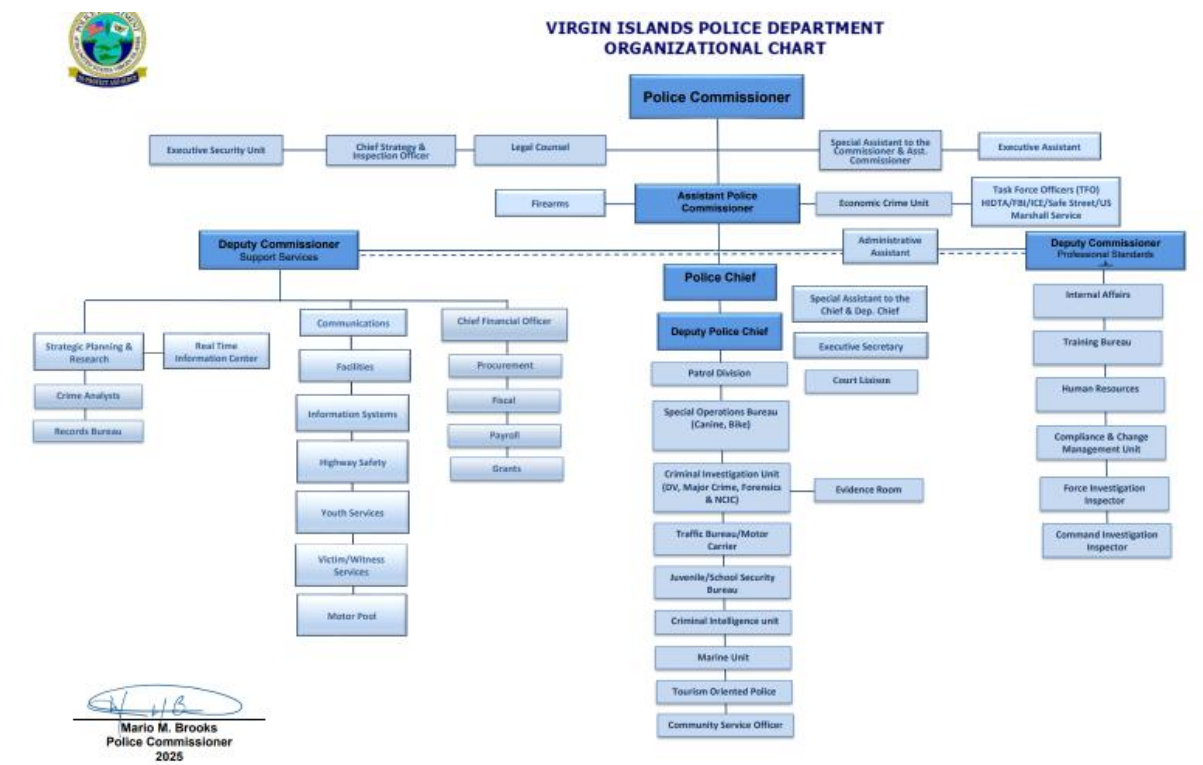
VIRGIN ISLANDS POLICE DEPARTMENT
ORGANIZATIONAL CHART

Police Commissioner

Executive Security Unit

Chief Strategy & Inspection Officer

Legal Counsel

Special Assistant to the Commissioner & Asst. Commissioner

Executive Assistant

Firearms

Assistant Police Commissioner

Economic Crime Unit

Task Force Officers (TFO) HIDTA/FBI/ICE/Safe Street/US Marshall Service

Deputy Commissioner Support Services

Administrative Assistant

Deputy Commissioner Professional Standards

Police Chief

Special Assistant to the Chief & Dep. Chief

Executive Secretary

Court Liaison

Deputy Police Chief

Patrol Division

Special Operations Bureau (Canine, Bike)

Criminal Investigation Unit (DV, Major Crime, Forensics & NCIC)

Evidence Room

Traffic Bureau/Motor Carrier

Juvenile/School Security Bureau

Criminal Intelligence unit

Marine Unit

Tourism Oriented Police

Community Service Officer

Strategic Planning & Research

Real Time Information Center

Crime Analysts

Records Bureau

Communications

Facilities

Information Systems

Highway Safety

Youth Services

Victim/Witness Services

Motor Pool

Chief Financial Officer

Procurement

Fiscal

Payroll

Grants

Internal Affairs

Training Bureau

Human Resources

Compliance & Change Management Unit

Force Investigation Inspector

Command Investigation Inspector

Mario M. Brooks
Police Commissioner
2025